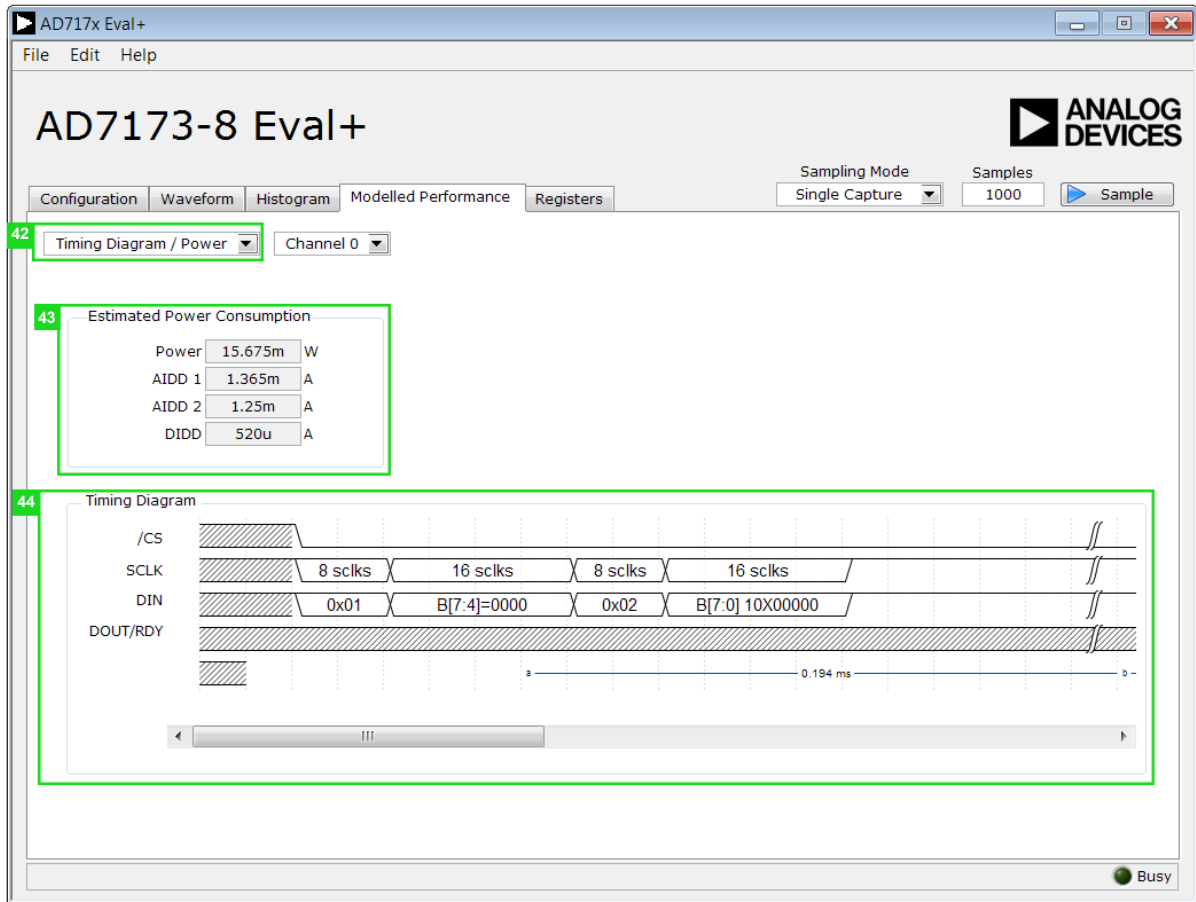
AD717x Eval+

File Edit Help

AD7173-8 Eval+

ANALOG DEVICES

Sampling Mode
Single Capture

Samples
1000

Sample

Configuration Waveform Histogram Modelled Performance Registers

42
Timing Diagram / Power
Channel 0

43
Estimated Power Consumption

Power 15.675m W
AIDD 1 1.365m A
AIDD 2 1.25m A
DIDD 520u A

44
Timing Diagram

/CS
SCLK
DIN
DOUT/RDY

8 sclks
16 sclks
8 sclks
16 sclks

0x01
B[7:4]=0000
0x02
B[7:0] 10X00000

a
0.194 ms
b

III

Busy